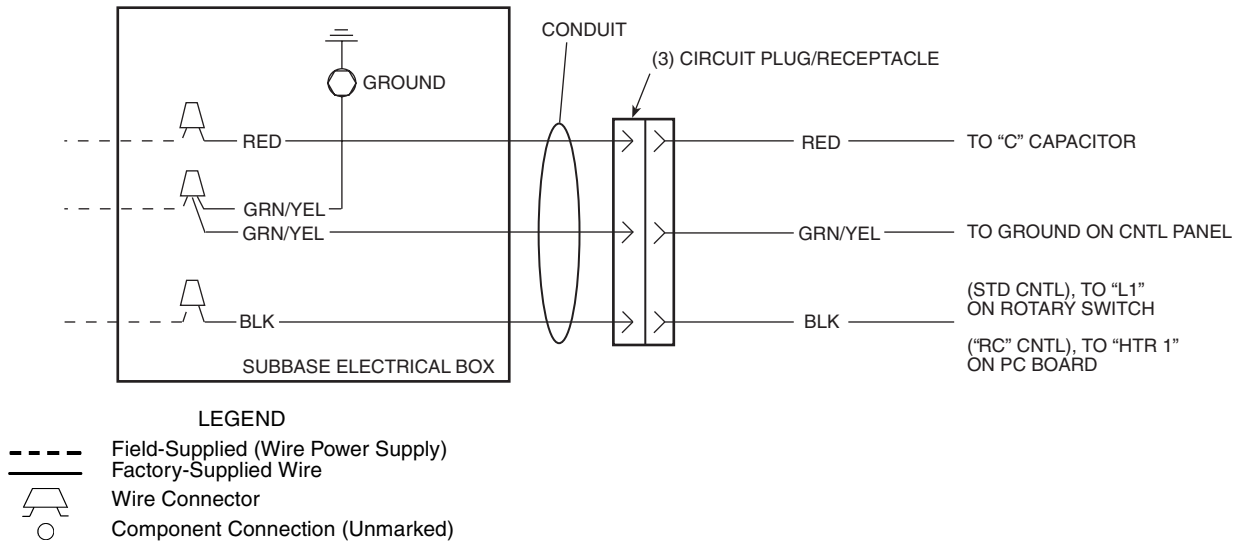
CONDUIT

(3) CIRCUIT PLUG/RECEPTACLE

GROUND

RED

RED

TO “C” CAPACITOR

GRN/YEL

GRN/YEL

GRN/YEL

TO GROUND ON CNTL PANEL

BLK

BLK

(STD CNTL), TO “L1” ON ROTARY SWITCH

(“RC” CNTL), TO “HTR 1” ON PC BOARD

SUBBASE ELECTRICAL BOX

LEGEND

Field-Supplied (Wire Power Supply)
Factory-Supplied Wire
Wire Connector
Component Connection (Unmarked)